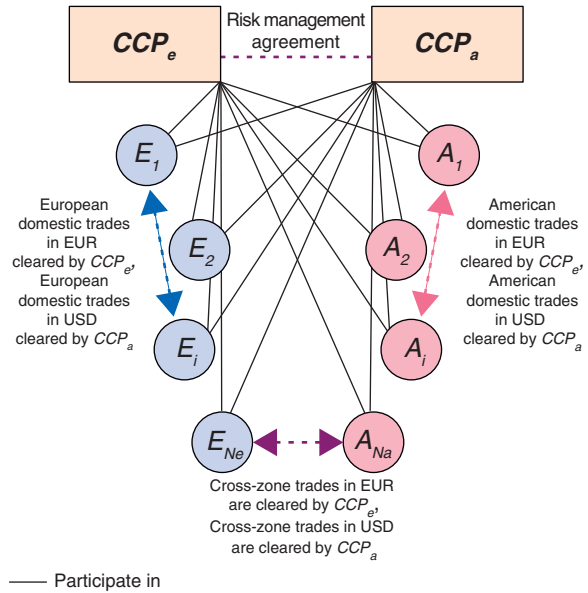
$CCP_e$

Risk management agreement

$CCP_a$

$E_1$

$E_2$

$E_i$

$E_{Ne}$

$A_1$

$A_2$

$A_i$

$A_{Na}$

European domestic trades in EUR cleared by $CCP_e$, European domestic trades in USD cleared by $CCP_a$

American domestic trades in EUR cleared by $CCP_e$, American domestic trades in USD cleared by $CCP_a$

Cross-zone trades in EUR are cleared by $CCP_e$, Cross-zone trades in USD are cleared by $CCP_a$

Participate in